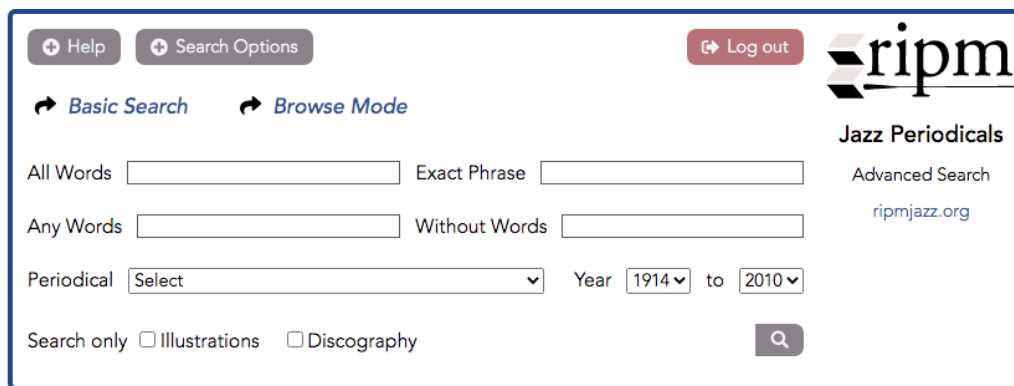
Help
Search Options
Log out
ripm
Basic Search
Browse Mode
Jazz Periodicals
Advanced Search
ripmjazz.org
All Words
Exact Phrase
Any Words
Without Words
Periodical
Select
Year
1914
to
2010
Search only
Illustrations
Discography